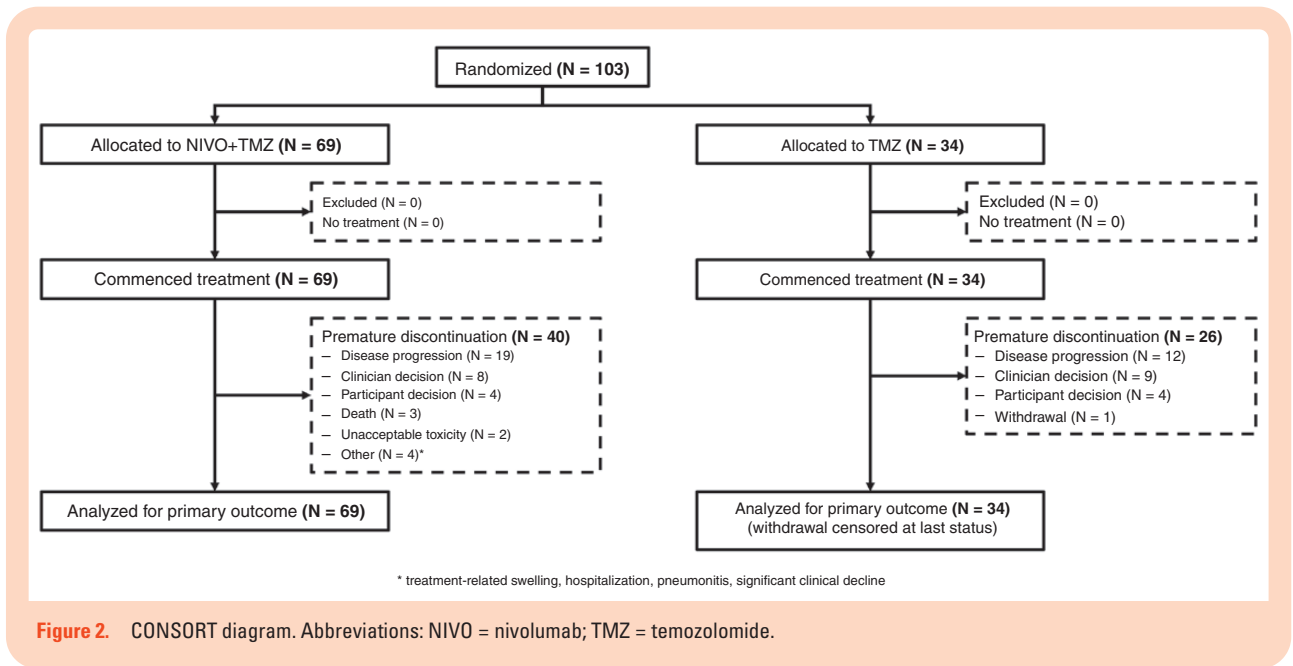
Randomized **(N = 103)**

Allocated to NIVO+TMZ **(N = 69)**

Excluded (N = 0)
No treatment (N = 0)

Commenced treatment **(N = 69)**

Premature discontinuation **(N = 40)**
– Disease progression (N = 19)
– Clinician decision (N = 8)
– Participant decision (N = 4)
– Death (N = 3)
– Unacceptable toxicity (N = 2)
– Other (N = 4)*

Analyzed for primary outcome **(N = 69)**

Allocated to TMZ **(N = 34)**

Excluded (N = 0)
No treatment (N = 0)

Commenced treatment **(N = 34)**

Premature discontinuation **(N = 26)**
– Disease progression (N = 12)
– Clinician decision (N = 9)
– Participant decision (N = 4)
– Withdrawal (N = 1)

Analyzed for primary outcome **(N = 34)**
(withdrawal censored at last status)

* treatment-related swelling, hospitalization, pneumonitis, significant clinical decline

**Figure 2.** CONSORT diagram. Abbreviations: NIVO = nivolumab; TMZ = temozolomide.